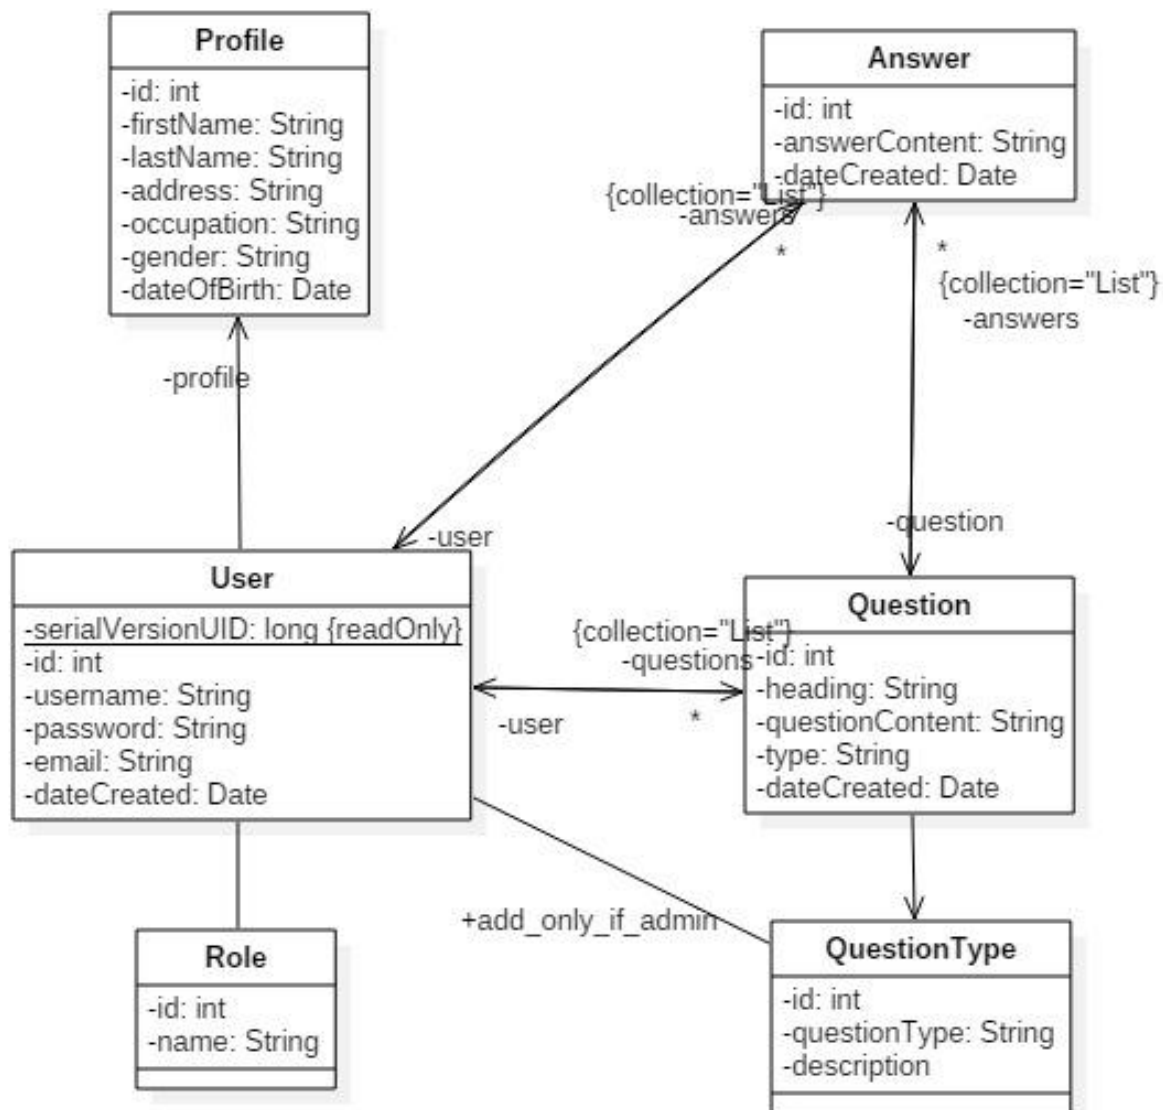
Profile
-id: int
-firstName: String
-lastName: String
-address: String
-occupation: String
-gender: String
-dateOfBirth: Date

Answer
-id: int
-answerContent: String
-dateCreated: Date

{collection="List"}
-answers
*

*
{collection="List"}
-answers

-profile

-user

-question

User
-serialVersionUID: long {readOnly}
-id: int
-username: String
-password: String
-email: String
-dateCreated: Date

{collection="List"}
-questions

-user

*

Question
-id: int
-heading: String
-questionContent: String
-type: String
-dateCreated: Date

+add_only_if_admin

Role
-id: int
-name: String

QuestionType
-id: int
-questionType: String
-description